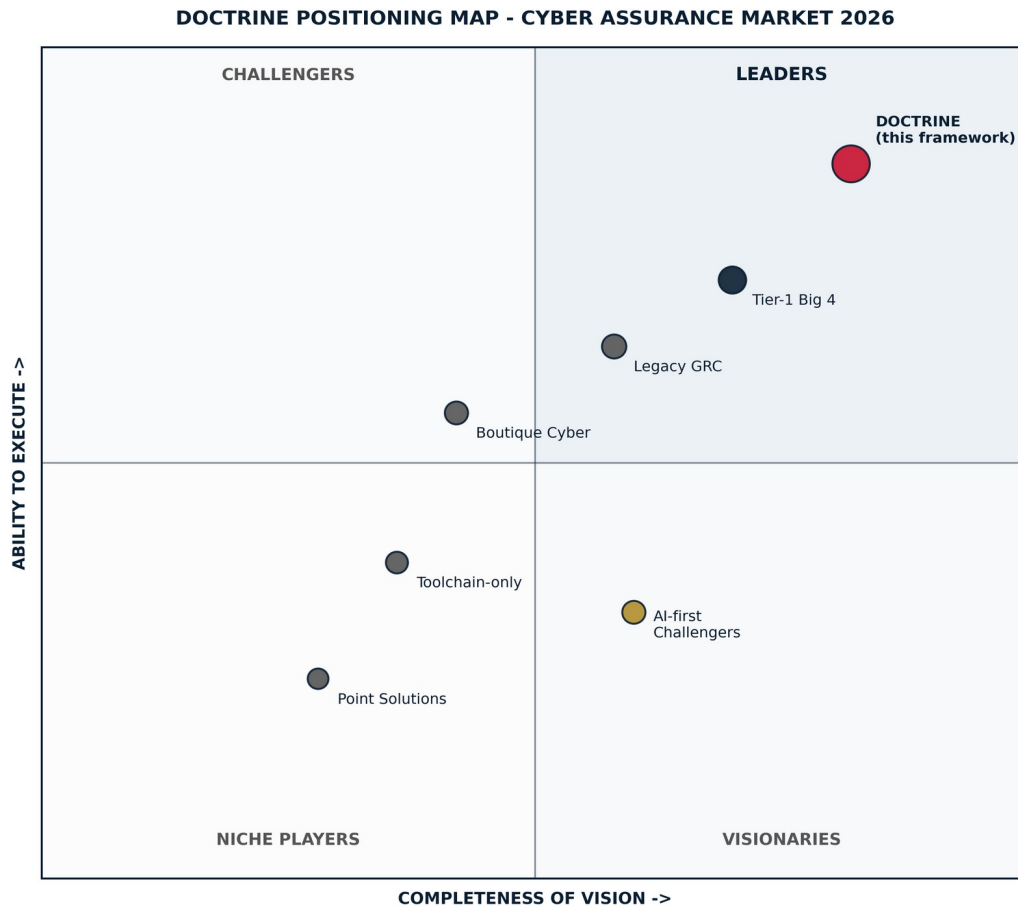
DOCTRINE POSITIONING MAP - CYBER ASSURANCE MARKET 2026

CHALLENGERS

LEADERS

DOCTRINE
(this framework)

Tier-1 Big 4

Legacy GRC

Boutique Cyber

Toolchain-only

AI-first
Challengers

Point Solutions

NICHE PLAYERS

VISIONARIES

ABILITY TO EXECUTE ->

COMPLETENESS OF VISION ->